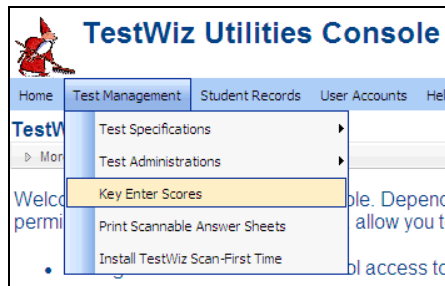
TestWiz Utilities Console

Home | Test Management | Student Records | User Accounts | Hel

TestW

Mor

Test Specifications

Test Administrations

Key Enter Scores

Print Scannable Answer Sheets

Install TestWiz Scan-First Time

Welco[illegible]le. Depen

permi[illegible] allow you t

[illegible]l access to